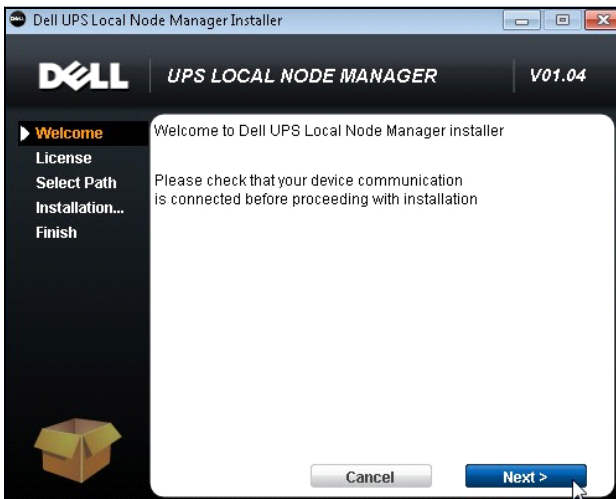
Dell UPS Local Node Manager Installer

DELL UPS LOCAL NODE MANAGER V01.04

Welcome
License
Select Path
Installation...
Finish

Welcome to Dell UPS Local Node Manager installer

Please check that your device communication is connected before proceeding with installation

Cancel
Next >